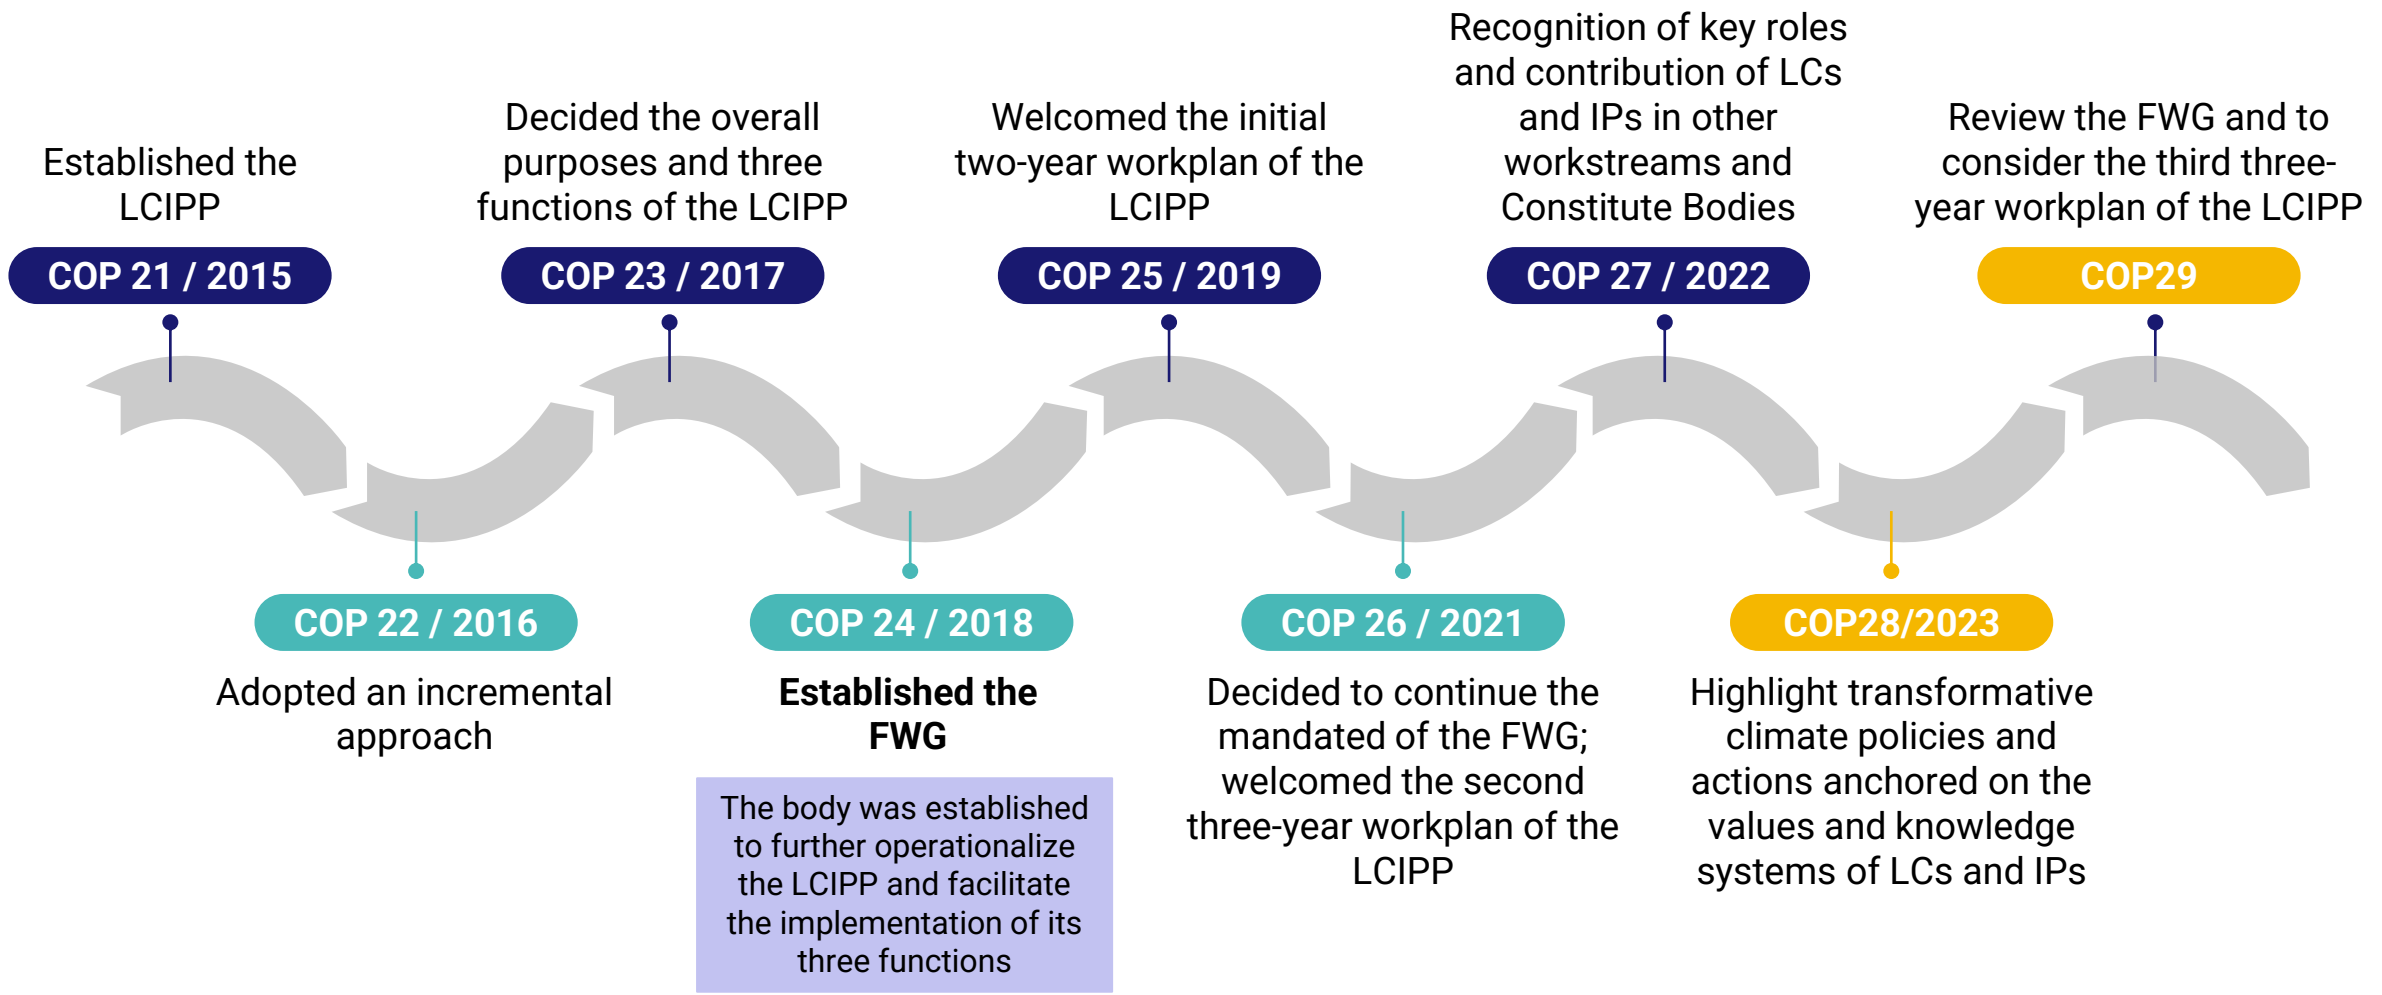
Established the LCIPP

COP 21 / 2015

Decided the overall purposes and three functions of the LCIPP

COP 23 / 2017

Welcomed the initial two-year workplan of the LCIPP

COP 25 / 2019

Recognition of key roles and contribution of LCs and IPs in other workstreams and Constitute Bodies

COP 27 / 2022

Review the FWG and to consider the third three-year workplan of the LCIPP

COP29

COP 22 / 2016

Adopted an incremental approach

COP 24 / 2018

**Established the FWG**

The body was established to further operationalize the LCIPP and facilitate the implementation of its three functions

COP 26 / 2021

Decided to continue the mandated of the FWG; welcomed the second three-year workplan of the LCIPP

COP28/2023

Highlight transformative climate policies and actions anchored on the values and knowledge systems of LCs and IPs